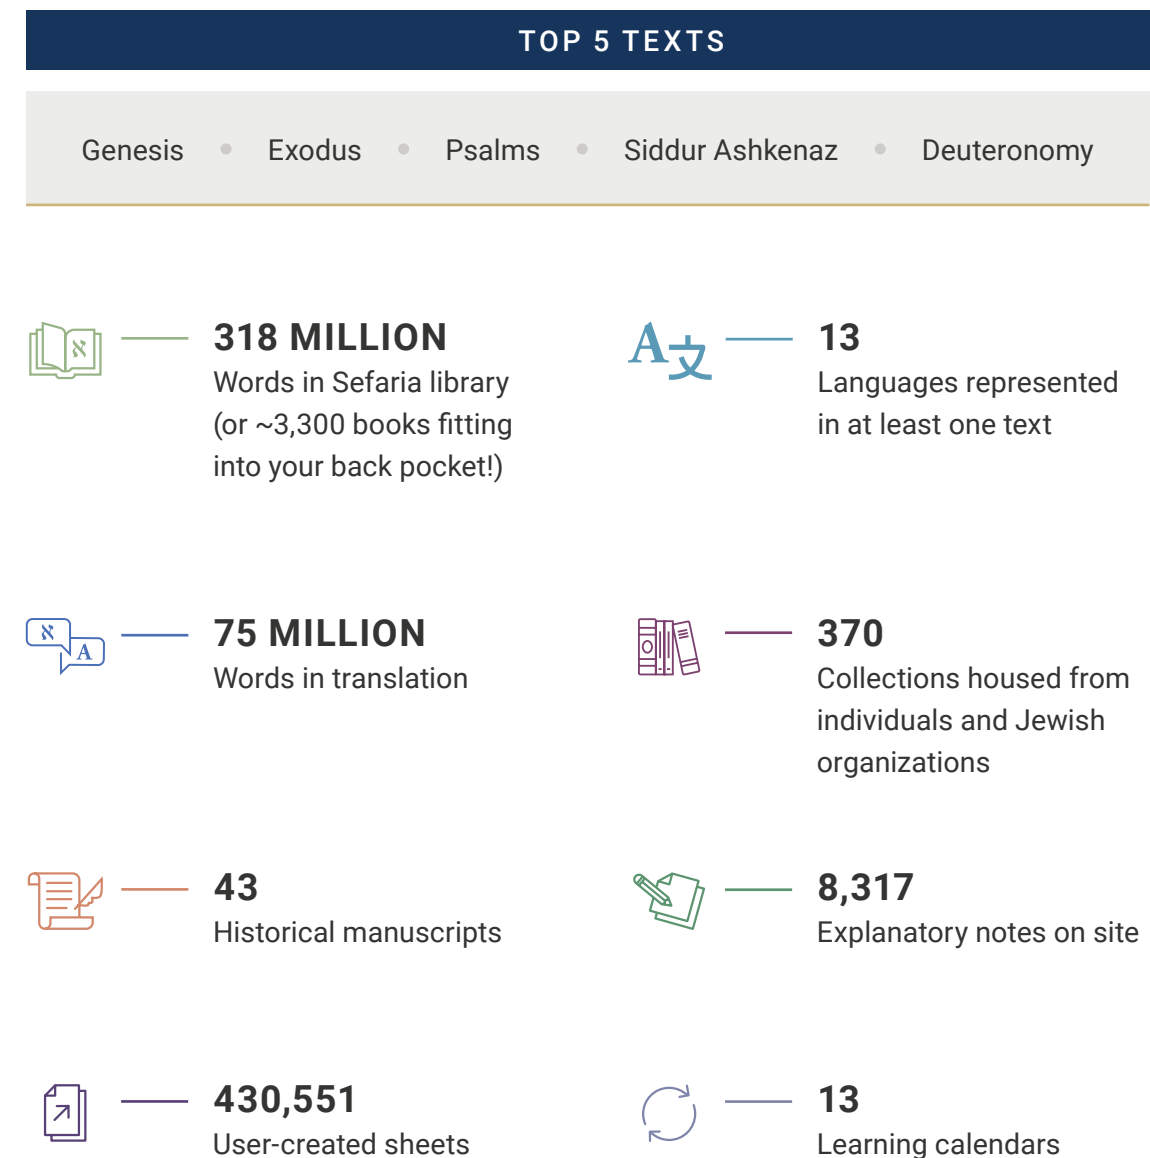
TOP 5 TEXTS

Genesis • Exodus • Psalms • Siddur Ashkenaz • Deuteronomy

318 MILLION
Words in Sefaria library (or ~3,300 books fitting into your back pocket!)

13
Languages represented in at least one text

75 MILLION
Words in translation

370
Collections housed from individuals and Jewish organizations

43
Historical manuscripts

8,317
Explanatory notes on site

430,551
User-created sheets

13
Learning calendars